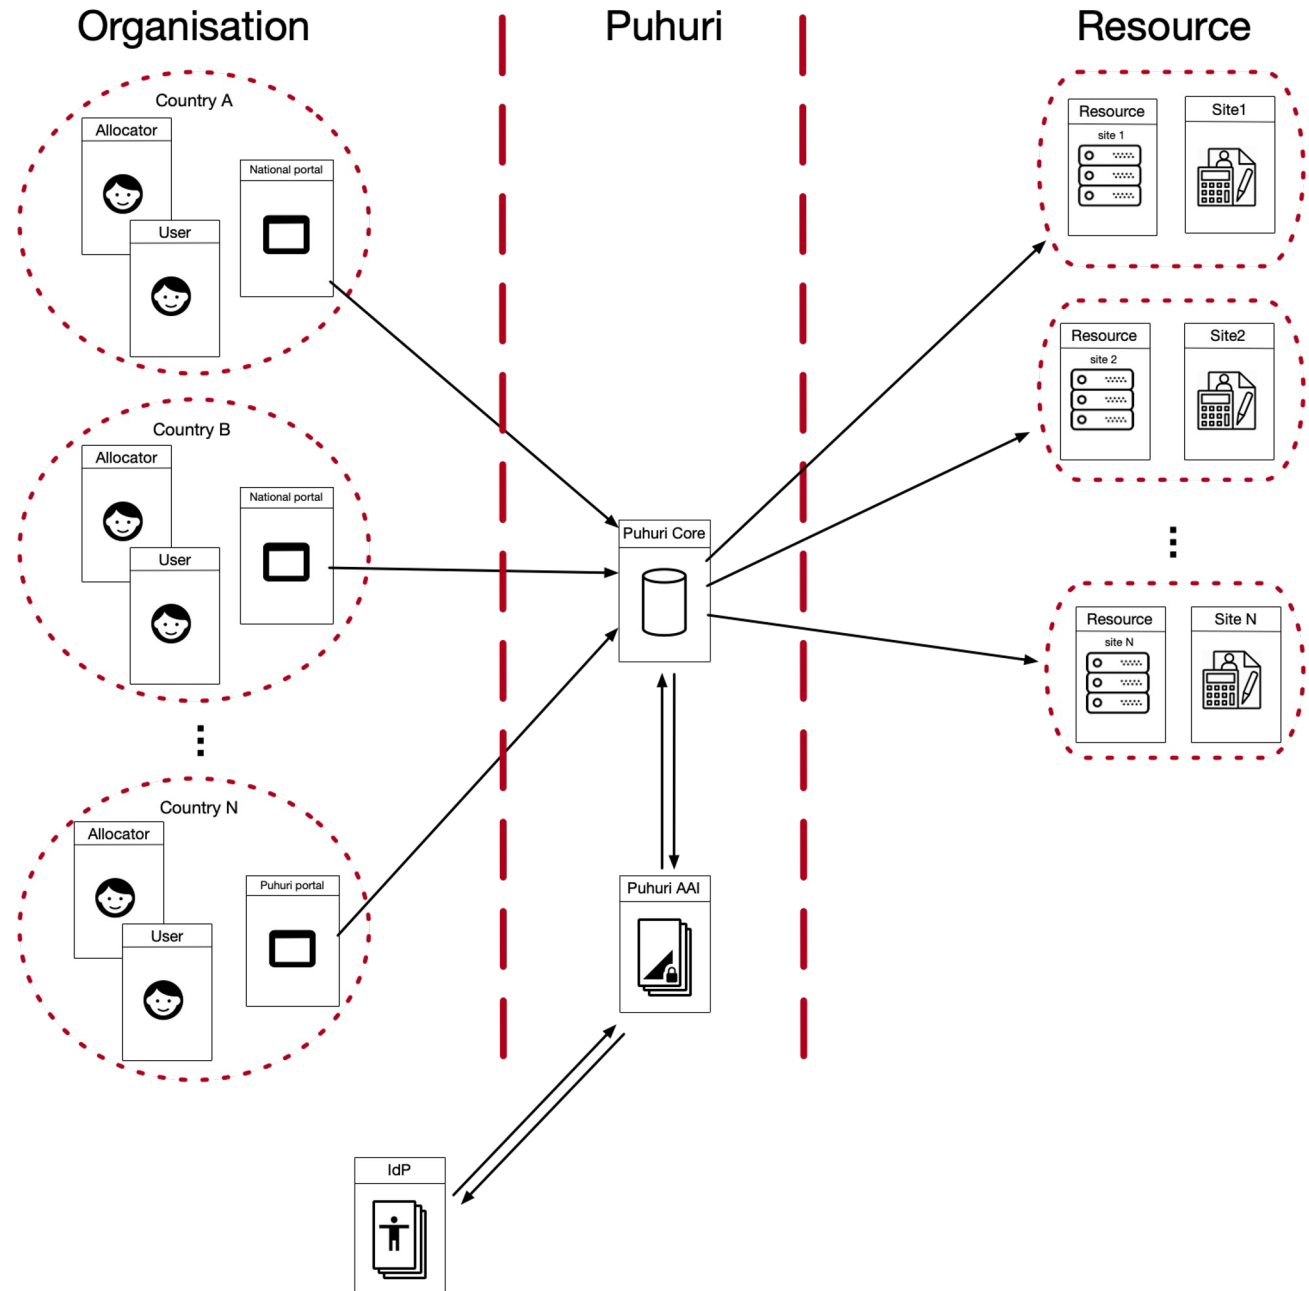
Organisation

Puhuri

Resource

Country A

Allocator

User

National portal

Country B

Allocator

User

National portal

Country N

Allocator

User

Puhuri portal

Puhuri Core

Puhuri AAI

IdP

Resource

site 1

Site1

Resource

site 2

Site2

Resource

site N

Site N